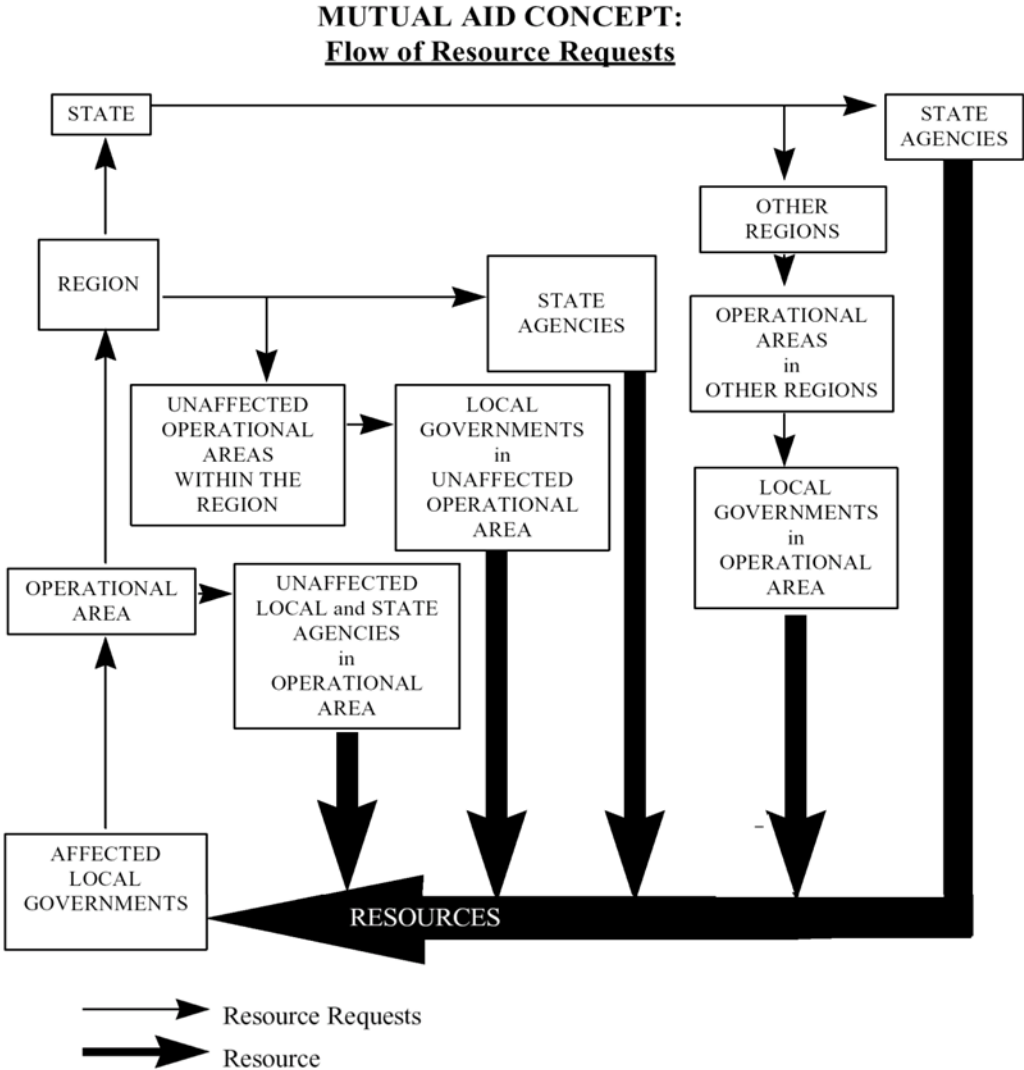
MUTUAL AID CONCEPT:
Flow of Resource Requests

STATE

STATE AGENCIES

OTHER REGIONS

REGION

STATE AGENCIES

OPERATIONAL AREAS in OTHER REGIONS

UNAFFECTED OPERATIONAL AREAS WITHIN THE REGION

LOCAL GOVERNMENTS in UNAFFECTED OPERATIONAL AREA

LOCAL GOVERNMENTS in OPERATIONAL AREA

OPERATIONAL AREA

UNAFFECTED LOCAL and STATE AGENCIES in OPERATIONAL AREA

AFFECTED LOCAL GOVERNMENTS

RESOURCES

Resource Requests

Resource